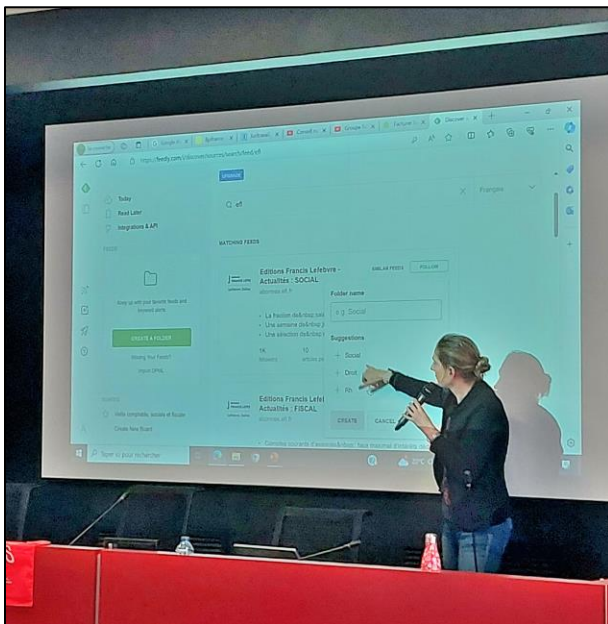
https://feedly.com/i/discover/sources/search/feed/efl

UPGRADE

Today

Read Later

Integrations & API

FEEDS

Keep up with your favorite feeds and research alerts.

CREATE A FOLDER

Missing Your Feeds?

Import OPML

BOARDS

Veille comptable, sociale et fiscale

Create New Board

efl

Français

MATCHING FEEDS

Editions Francis Lefebvre - Actualités : SOCIAL

SIMILAR FEEDS

FOLLOW

Folder name

e.g. Social

Suggestions

+ Social

+ Droit

+ Rh

CREATE

CANCEL

Editions Francis Lefebvre - Actualités : FISCAL

Rechercher